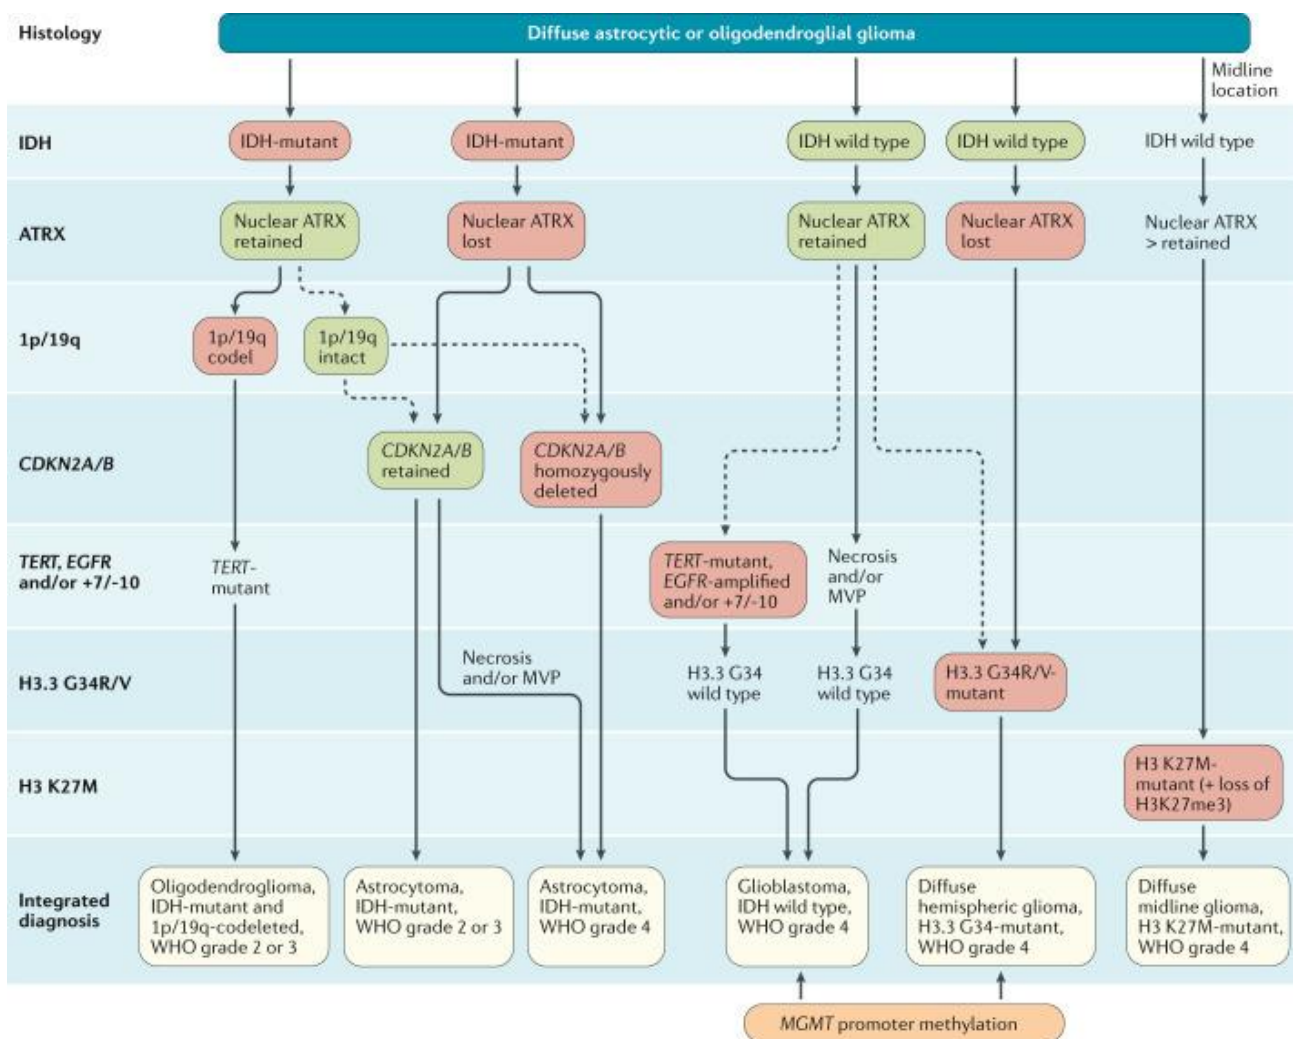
Histology

Diffuse astrocytic or oligodendroglial glioma

Midline location

IDH

IDH-mutant

IDH-mutant

IDH wild type

IDH wild type

IDH wild type

ATRX

Nuclear ATRX retained

Nuclear ATRX lost

Nuclear ATRX retained

Nuclear ATRX lost

Nuclear ATRX > retained

1p/19q

1p/19q codel

1p/19q intact

CDKN2A/B

CDKN2A/B retained

CDKN2A/B homozygously deleted

TERT, EGFR and/or +7/-10

TERT-mutant

TERT-mutant, EGFR-amplified and/or +7/-10

Necrosis and/or MVP

H3.3 G34R/V

Necrosis and/or MVP

H3.3 G34 wild type

H3.3 G34 wild type

H3.3 G34R/V-mutant

H3 K27M

H3 K27M-mutant (+ loss of H3K27me3)

Integrated diagnosis

Oligodendroglioma, IDH-mutant and 1p/19q-codeleted, WHO grade 2 or 3

Astrocytoma, IDH-mutant, WHO grade 2 or 3

Astrocytoma, IDH-mutant, WHO grade 4

Glioblastoma, IDH wild type, WHO grade 4

Diffuse hemispheric glioma, H3.3 G34-mutant, WHO grade 4

Diffuse midline glioma, H3 K27M-mutant, WHO grade 4

MGMT promoter methylation